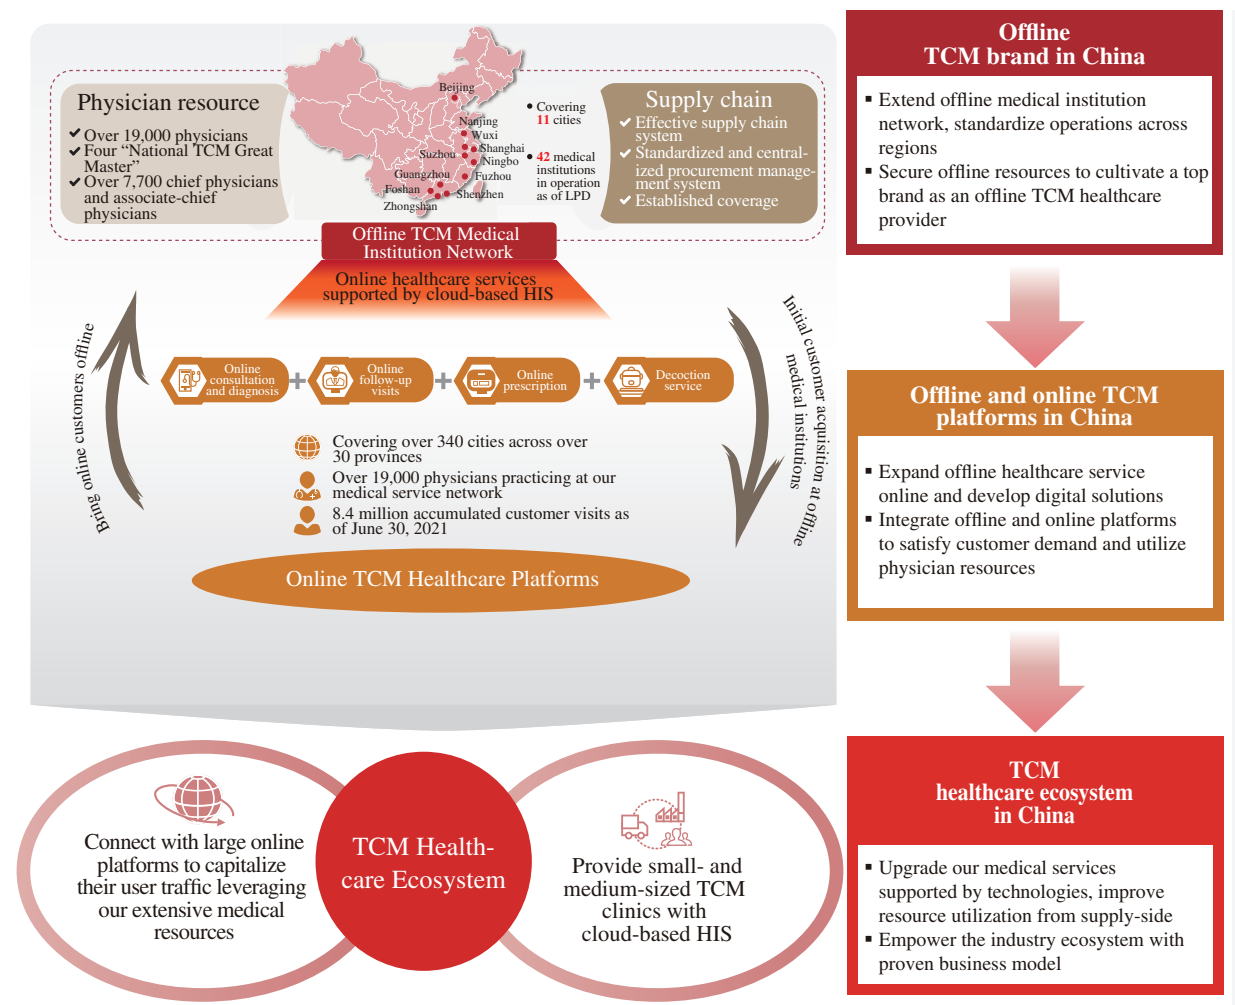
Physician resource
Over 19,000 physicians
Four "National TCM Great Master"
Over 7,700 chief physicians and associate-chief physicians

Beijing
Nanjing
Wuxi
Shanghai
Ningbo
Suzhou
Guangzhou
Fuzhou
Foshan
Shenzhen
Zhongshan

Covering 11 cities
42 medical institutions in operation as of LPD

Supply chain
Effective supply chain system
Standardized and centralized procurement management system
Established coverage

Offline TCM Medical Institution Network
Online healthcare services supported by cloud-based HIS

Bring online customers offline

Online consultation and diagnosis
Online follow-up visits
Online prescription
Decoction service

Initial customer acquisition at offline medical institutions

Covering over 340 cities across over 30 provinces
Over 19,000 physicians practicing at our medical service network
8.4 million accumulated customer visits as of June 30, 2021

Online TCM Healthcare Platforms

Offline TCM brand in China
▪ Extend offline medical institution network, standardize operations across regions
▪ Secure offline resources to cultivate a top brand as an offline TCM healthcare provider

Offline and online TCM platforms in China
▪ Expand offline healthcare service online and develop digital solutions
▪ Integrate offline and online platforms to satisfy customer demand and utilize physician resources

TCM healthcare ecosystem in China
▪ Upgrade our medical services supported by technologies, improve resource utilization from supply-side
▪ Empower the industry ecosystem with proven business model

Connect with large online platforms to capitalize their user traffic leveraging our extensive medical resources

TCM Health-care Ecosystem

Provide small- and medium-sized TCM clinics with cloud-based HIS